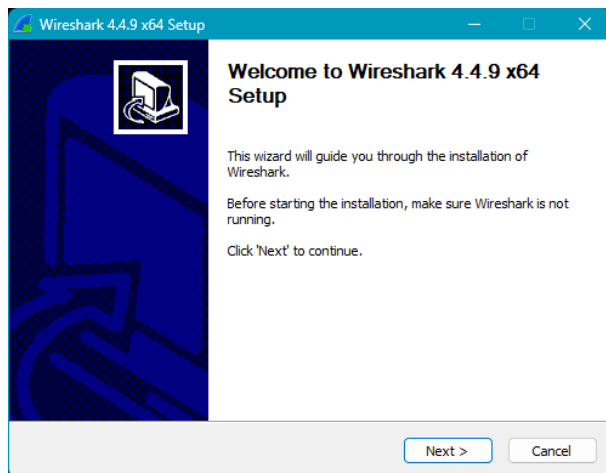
Wireshark 4.4.9 x64 Setup

Welcome to Wireshark 4.4.9 x64 Setup

This wizard will guide you through the installation of Wireshark.

Before starting the installation, make sure Wireshark is not running.

Click 'Next' to continue.

Next >
Cancel